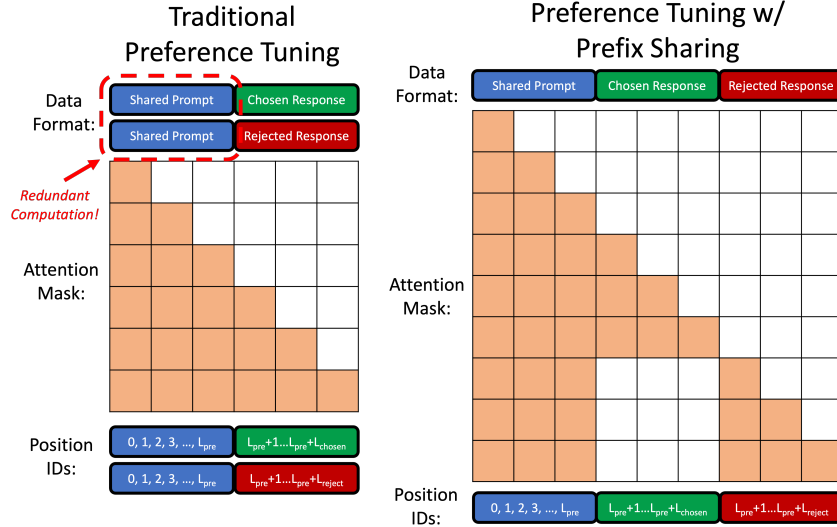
Traditional Preference Tuning

Data Format:

Shared Prompt | Chosen Response

Shared Prompt | Rejected Response

Redundant Computation!

Attention Mask:

Position IDs:

0, 1, 2, 3, ..., $L_{pre}$ | $L_{pre}+1 \ldots L_{pre}+L_{chosen}$

0, 1, 2, 3, ..., $L_{pre}$ | $L_{pre}+1 \ldots L_{pre}+L_{reject}$

Preference Tuning w/ Prefix Sharing

Data Format:

Shared Prompt | Chosen Response | Rejected Response

Attention Mask:

Position IDs:

0, 1, 2, 3, ..., $L_{pre}$ | $L_{pre}+1 \ldots L_{pre}+L_{chosen}$ | $L_{pre}+1 \ldots L_{pre}+L_{reject}$